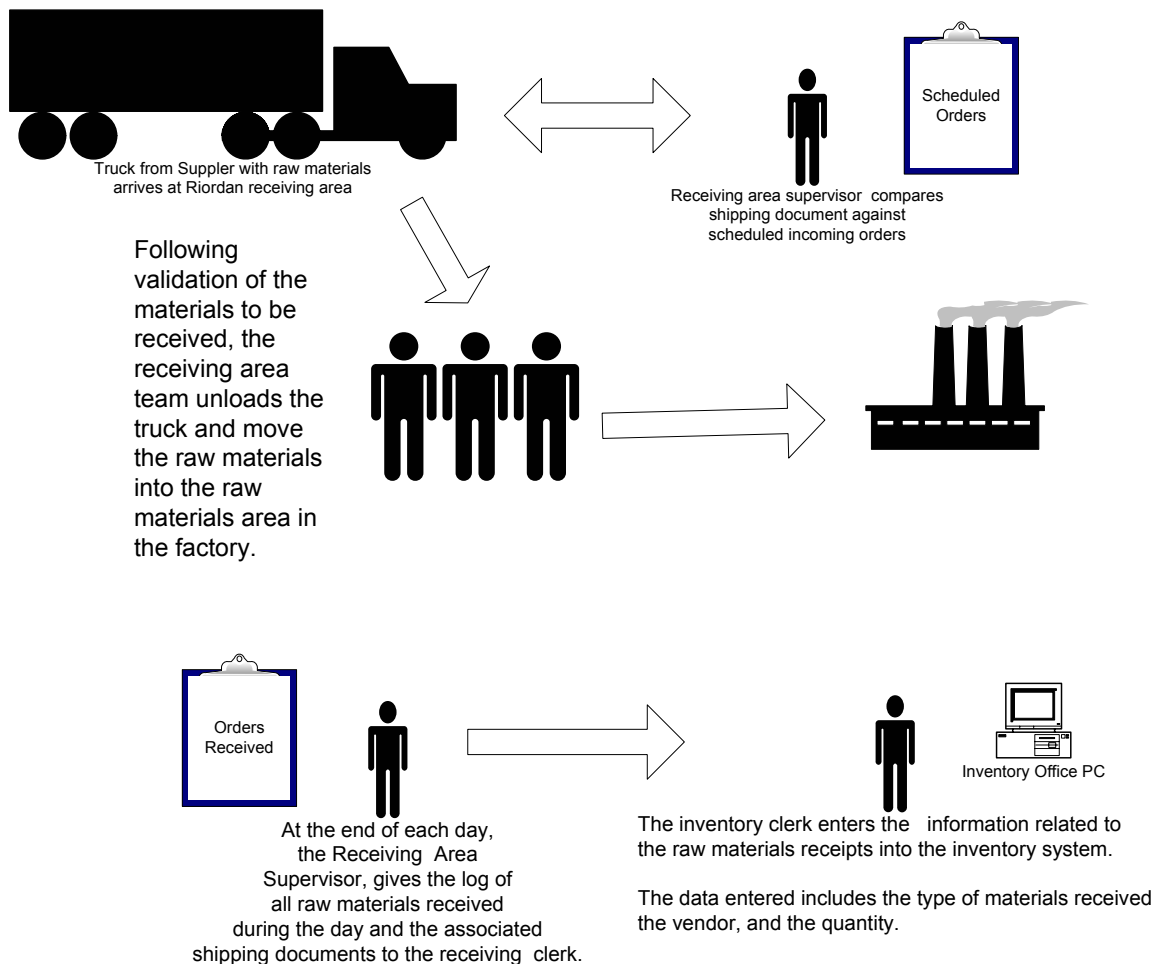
Truck from Suppler with raw materials arrives at Riordan receiving area

Scheduled Orders

Receiving area supervisor compares shipping document against scheduled incoming orders

Following validation of the materials to be received, the receiving area team unloads the truck and move the raw materials into the raw materials area in the factory.

Orders Received

At the end of each day, the Receiving Area Supervisor, gives the log of all raw materials received during the day and the associated shipping documents to the receiving clerk.

Inventory Office PC

The inventory clerk enters the information related to the raw materials receipts into the inventory system.

The data entered includes the type of materials received the vendor, and the quantity.